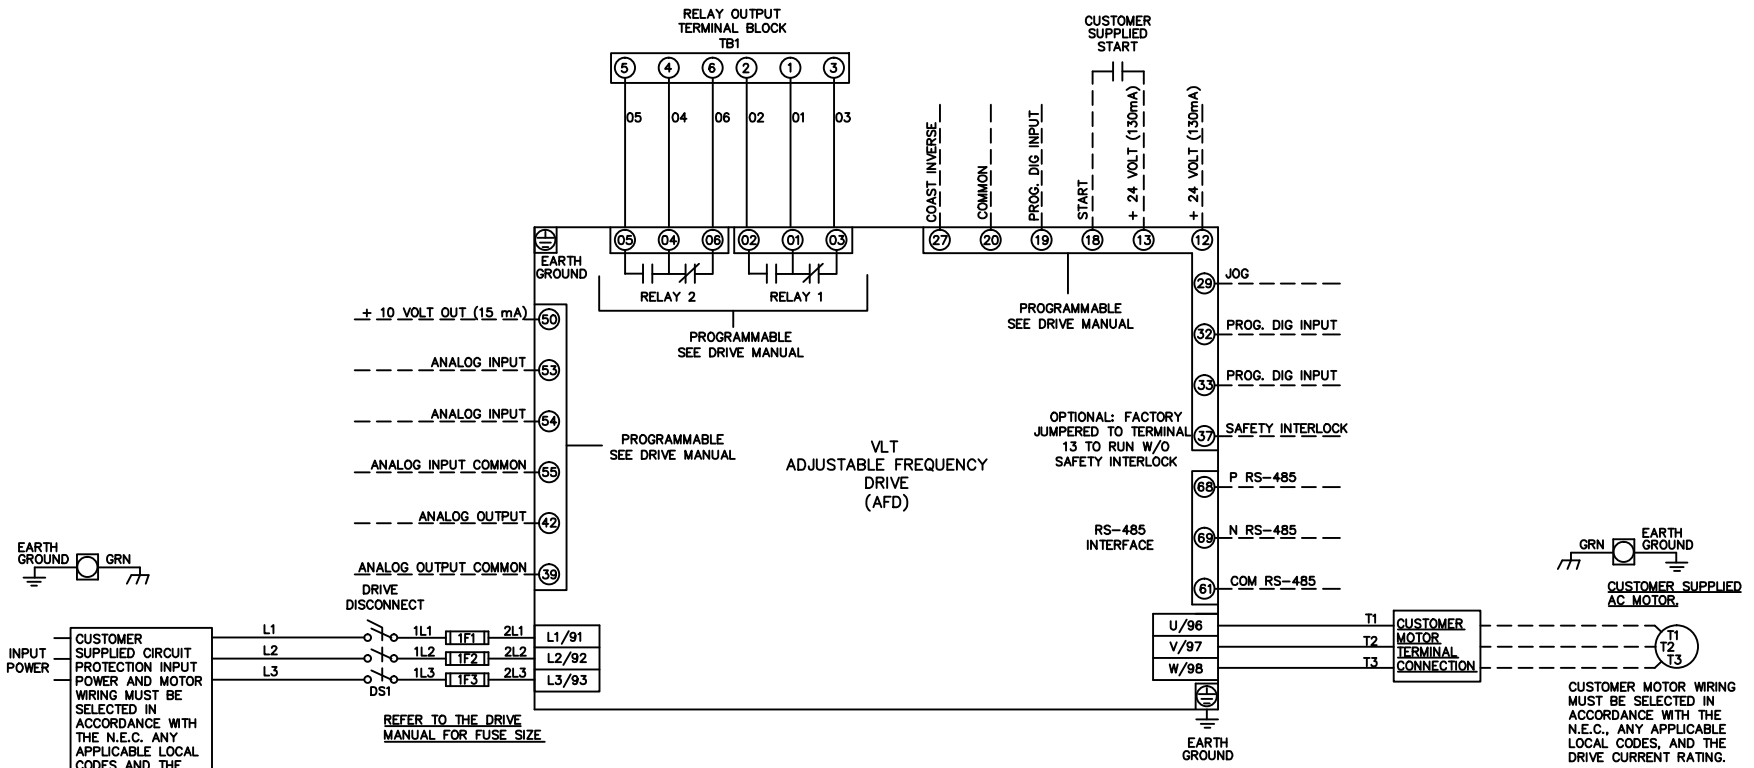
RELAY OUTPUT
TERMINAL BLOCK
TB1

5 4 6 2 1 3

05 04 06 02 01 03

CUSTOMER
SUPPLIED
START

COAST INVERSE
COMMON
PROG. DIG INPUT
START
+ 24 VOLT (130mA)
+ 24 VOLT (130mA)

27 20 19 18 13 12

05 04 06 02 01 03

EARTH
GROUND

RELAY 2
RELAY 1

PROGRAMMABLE
SEE DRIVE MANUAL

PROGRAMMABLE
SEE DRIVE MANUAL

+ 10 VOLT OUT (15 mA) 50

ANALOG INPUT 53

ANALOG INPUT 54

ANALOG INPUT COMMON 55

ANALOG OUTPUT 42

ANALOG OUTPUT COMMON 39

PROGRAMMABLE
SEE DRIVE MANUAL

VLT
ADJUSTABLE FREQUENCY
DRIVE
(AFD)

29 JOG

32 PROG. DIG INPUT

33 PROG. DIG INPUT

OPTIONAL: FACTORY
JUMPERED TO TERMINAL
13 TO RUN W/O
SAFETY INTERLOCK

37 SAFETY INTERLOCK

68 P RS-485

69 N RS-485

61 COM RS-485

RS-485
INTERFACE

EARTH
GROUND
GRN

EARTH
GROUND
GRN

CUSTOMER SUPPLIED
AC MOTOR.

DRIVE
DISCONNECT

INPUT
POWER

CUSTOMER
SUPPLIED CIRCUIT
PROTECTION INPUT
POWER AND MOTOR
WIRING MUST BE
SELECTED IN
ACCORDANCE WITH
THE N.E.C. ANY
APPLICABLE LOCAL
CODES AND THE

L1 L2 L3
1L1 1L2 1L3
1F1 1F2 1F3
2L1 2L2 2L3
DS1

L1/91
L2/92
L3/93

REFER TO THE DRIVE
MANUAL FOR FUSE SIZE

U/96
V/97
W/98

EARTH
GROUND

T1
T2
T3

CUSTOMER
MOTOR
TERMINAL
CONNECTION

T1
T2
T3

CUSTOMER MOTOR WIRING
MUST BE SELECTED IN
ACCORDANCE WITH THE
N.E.C., ANY APPLICABLE
LOCAL CODES, AND THE
DRIVE CURRENT RATING.